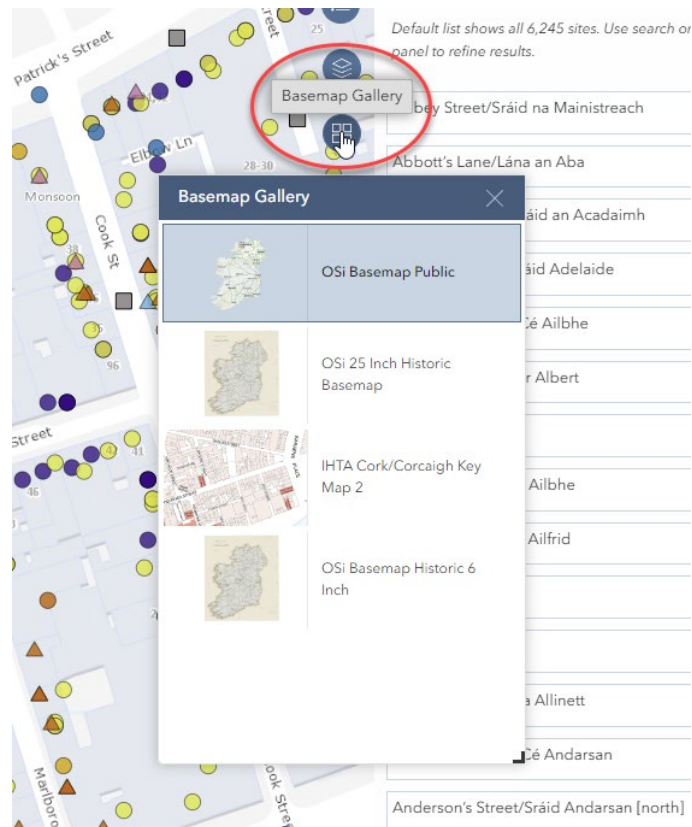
Patrick's Street

reet

25

Basemap Gallery

Elbow Ln

28-30

Monsoon

Cook St

38

35

96

Street

46

41

Marlboro

ook Stre

Default list shows all 6,245 sites. Use search or panel to refine results.

bey Street/Sráid na Mainistreach

Abbott's Lane/Lána an Aba

áid an Acadaimh

áid Adelaide

Cé Ailbhe

r Albert

Ailbhe

Ailfrid

Allinett

Cé Andarsan

Anderson's Street/Sráid Andarsan [north]

Basemap Gallery

OSi Basemap Public

OSi 25 Inch Historic Basemap

IHTA Cork/Corcaigh Key Map 2

OSi Basemap Historic 6 Inch